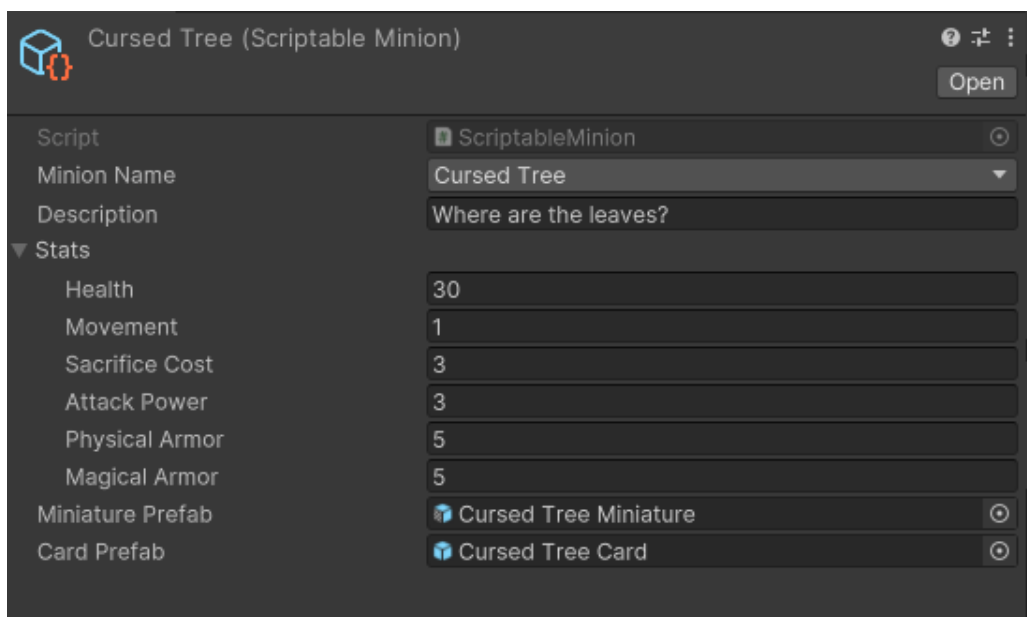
Cursed Tree (Scriptable Minion)

Open

| | |
|---|---|
| Script | ScriptableMinion |
| Minion Name | Cursed Tree |
| Description | Where are the leaves? |
| Stats | |
| Health | 30 |
| Movement | 1 |
| Sacrifice Cost | 3 |
| Attack Power | 3 |
| Physical Armor | 5 |
| Magical Armor | 5 |
| Miniature Prefab | Cursed Tree Miniature |
| Card Prefab | Cursed Tree Card |